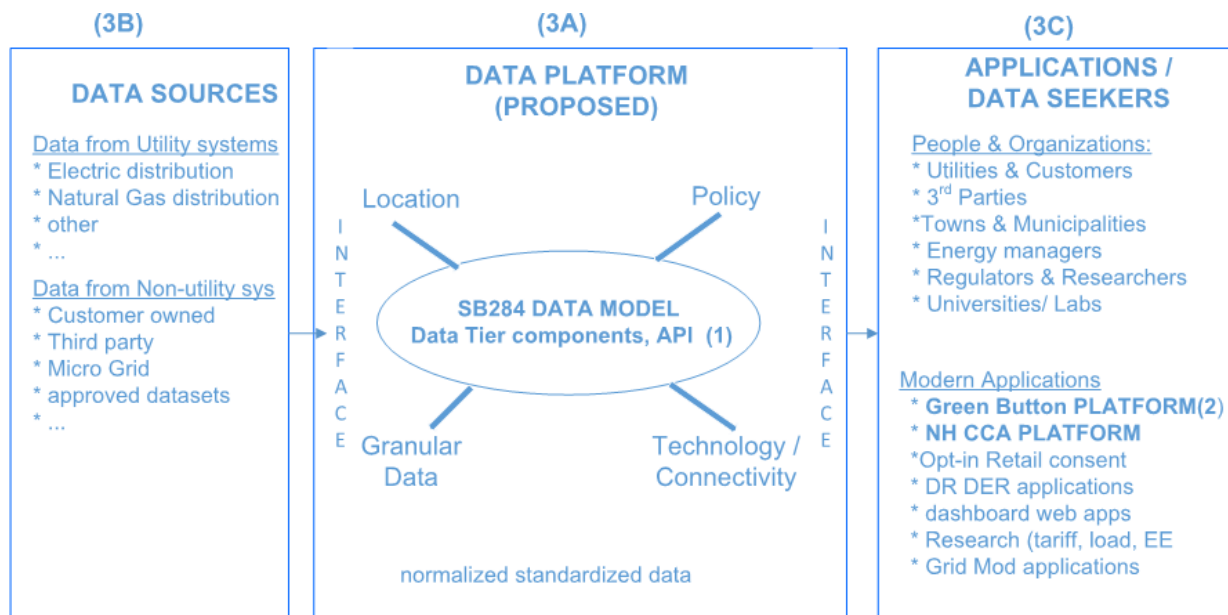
(3B)

DATA SOURCES

Data from Utility systems
* Electric distribution
* Natural Gas distribution
* other
* ...

Data from Non-utility sys
* Customer owned
* Third party
* Micro Grid
* approved datasets
* ...

(3A)

DATA PLATFORM
(PROPOSED)

INTERFACE

Location

Policy

SB284 DATA MODEL
Data Tier components, API (1)

Granular Data

Technology / Connectivity

INTERFACE

normalized standardized data

(3C)

APPLICATIONS /
DATA SEEKERS

People & Organizations:
* Utilities & Customers
* 3$^{rd}$ Parties
*Towns & Municipalities
* Energy managers
* Regulators & Researchers
* Universities/ Labs

Modern Applications
* Green Button PLATFORM(2)
* NH CCA PLATFORM
*Opt-in Retail consent
* DR DER applications
* dashboard web apps
* Research (tariff, load, EE
* Grid Mod applications